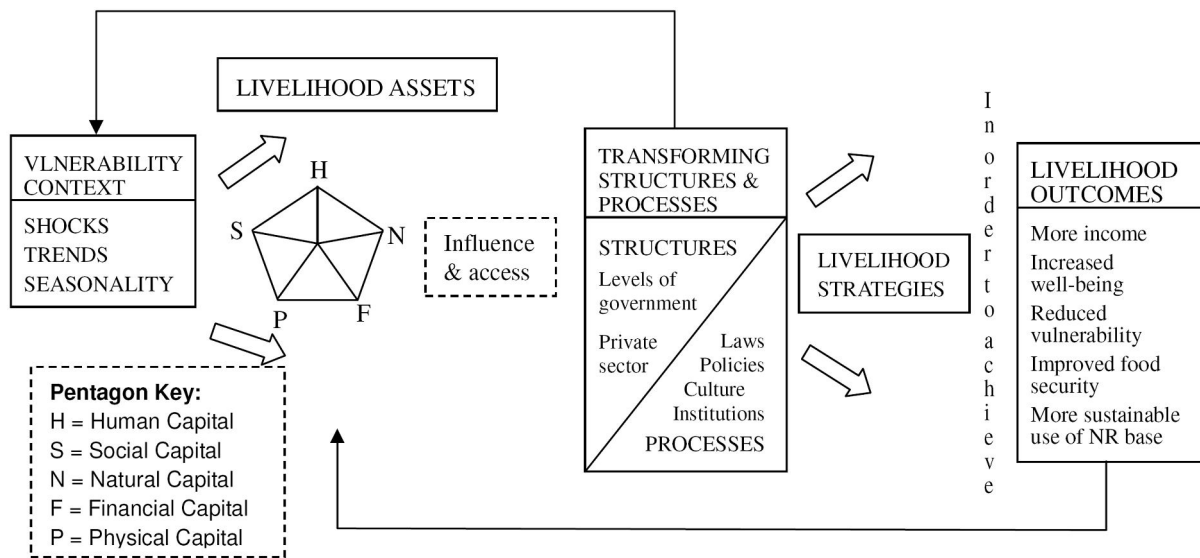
LIVELIHOOD ASSETS

VLNERABILITY CONTEXT

SHOCKS
TRENDS
SEASONALITY

H
S
N
P
F

Influence & access

TRANSFORMING STRUCTURES & PROCESSES

STRUCTURES
Levels of government
Private sector
Laws
Policies
Culture
Institutions
PROCESSES

LIVELIHOOD STRATEGIES

I n o r d e r t o a c h i e v e

LIVELIHOOD OUTCOMES

More income
Increased well-being
Reduced vulnerability
Improved food security
More sustainable use of NR base

Pentagon Key:
H = Human Capital
S = Social Capital
N = Natural Capital
F = Financial Capital
P = Physical Capital